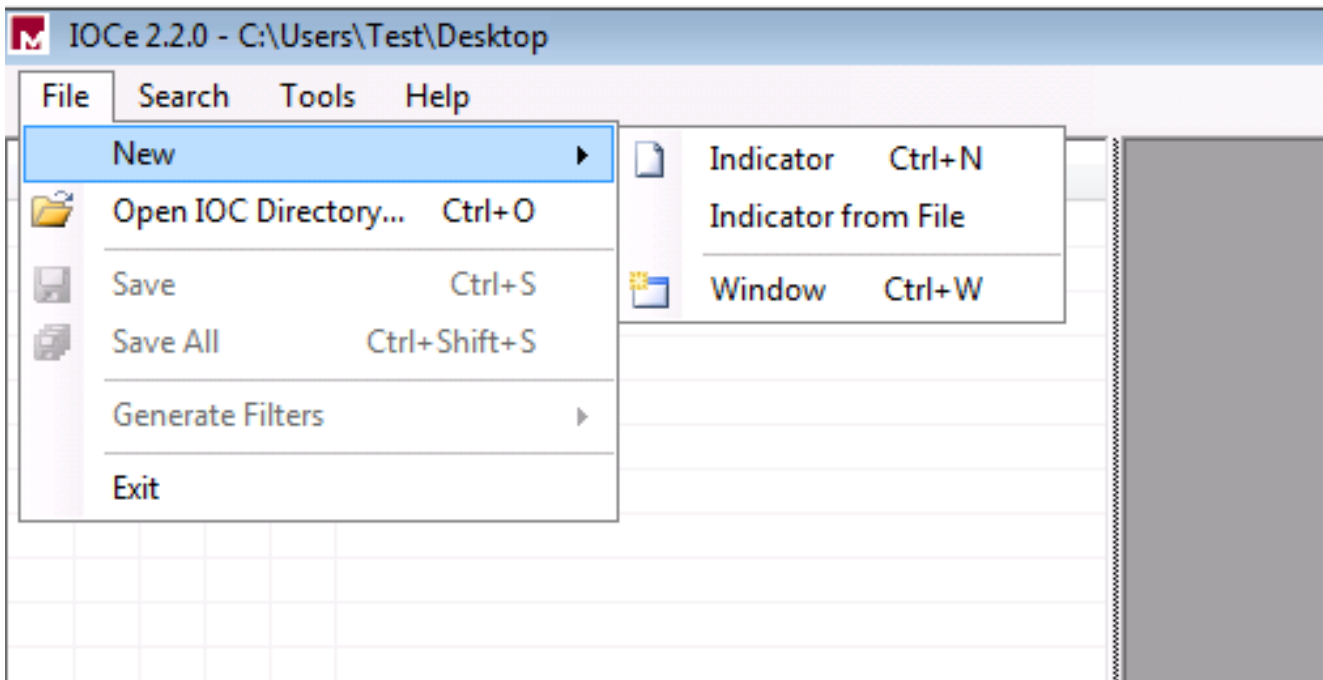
IOCe 2.2.0 - C:\Users\Test\Desktop

File Search Tools Help

New
Open IOC Directory... Ctrl+O
Save Ctrl+S
Save All Ctrl+Shift+S
Generate Filters
Exit

Indicator Ctrl+N
Indicator from File
Window Ctrl+W